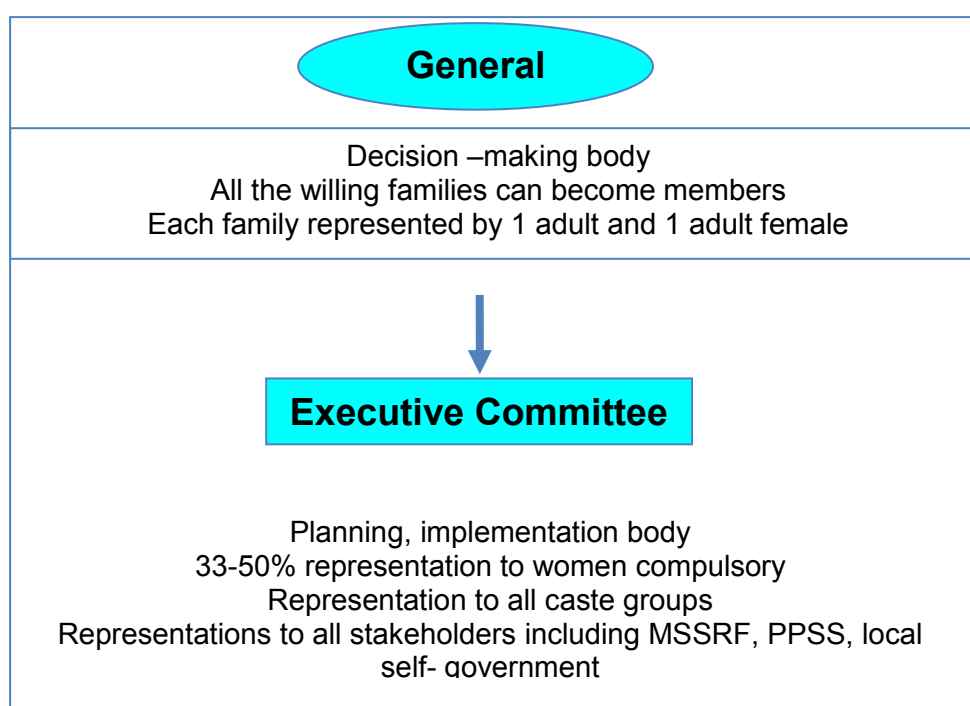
General

Decision –making body
All the willing families can become members
Each family represented by 1 adult and 1 adult female

Executive Committee

Planning, implementation body
33-50% representation to women compulsory
Representation to all caste groups
Representations to all stakeholders including MSSRF, PPSS, local self- government